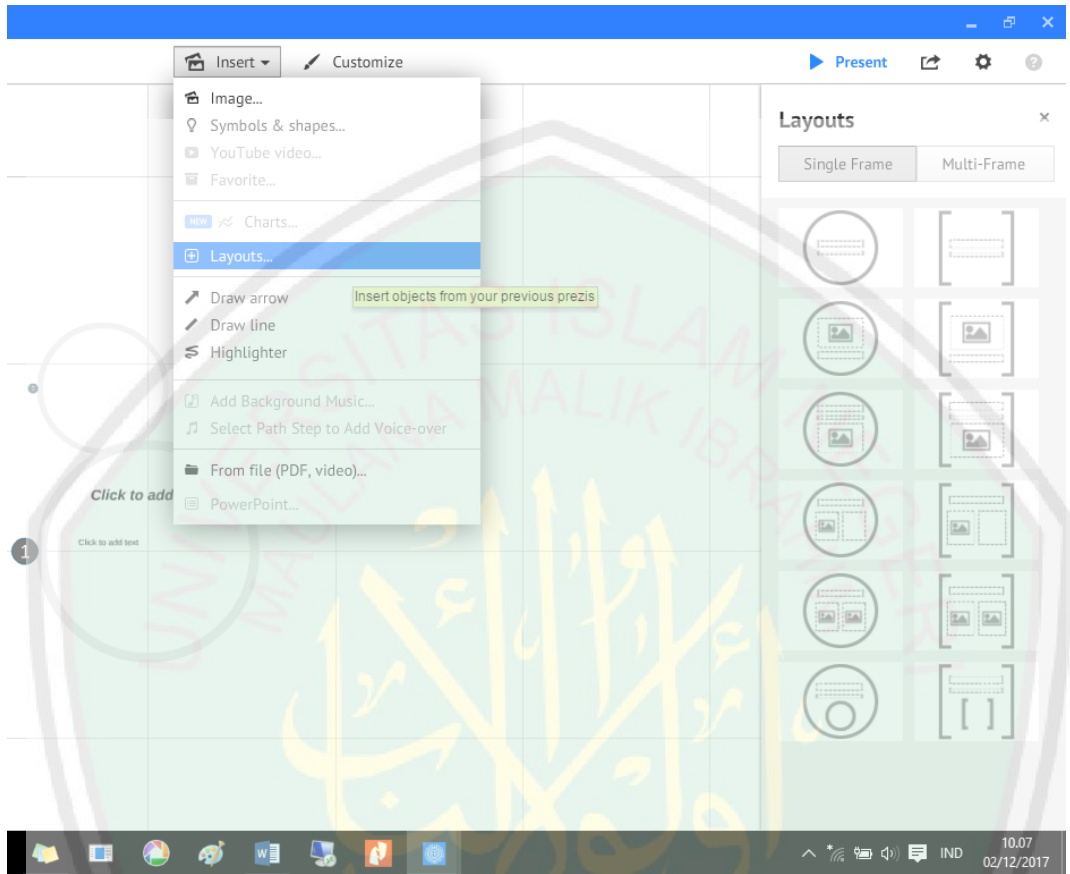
Insert Customize

Present

Image...
Symbols & shapes...
YouTube video...
Favorite...

NEW Charts...

Layouts...

Insert objects from your previous prezis

Draw arrow
Draw line
Highlighter

Add Background Music...
Select Path Step to Add Voice-over

From file (PDF, video)...
PowerPoint...

Click to add

1

Click to add text

Layouts

Single Frame Multi-Frame

UNIVERSITAS ISLAM NEGERI MAULANA MALIK IBRAHIM

IND 10.07 02/12/2017